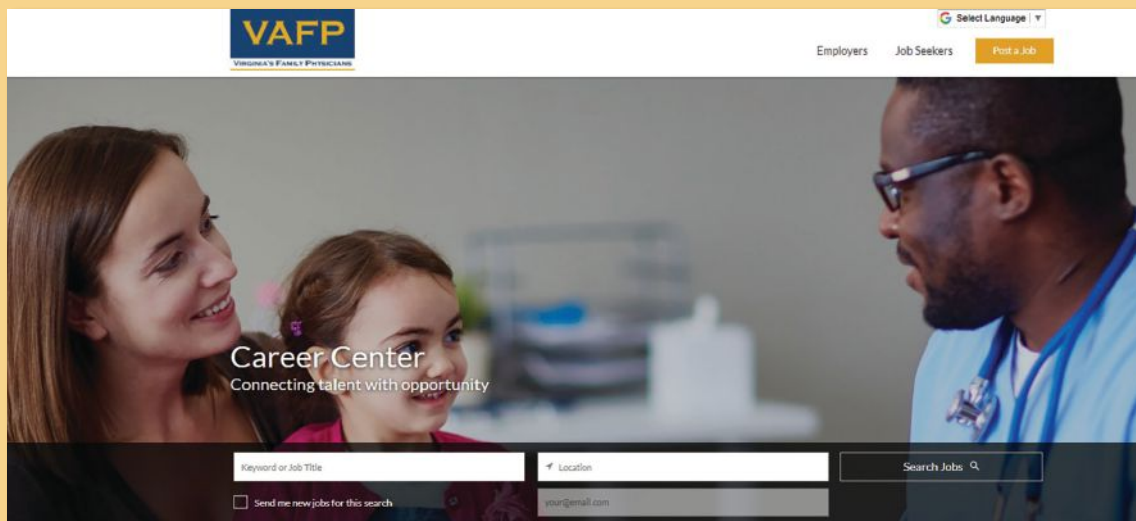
VAFP
VIRGINIA'S FAMILY PHYSICIANS

Select Language

Employers Job Seekers Post a Job

Career Center
Connecting talent with opportunity

Keyword or Job Title
Location
Search Jobs
Send me new jobs for this search
your@email.com